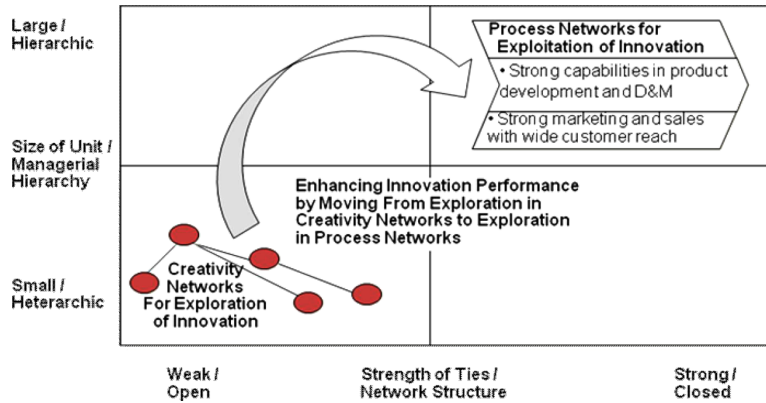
Large / Hierarchic

Size of Unit / Managerial Hierarchy

Small / Heterarchic

Process Networks for Exploitation of Innovation

• Strong capabilities in product development and D&M

• Strong marketing and sales with wide customer reach

Enhancing Innovation Performance by Moving From Exploration in Creativity Networks to Exploration in Process Networks

Creativity Networks For Exploration of Innovation

Weak / Open

Strength of Ties / Network Structure

Strong / Closed